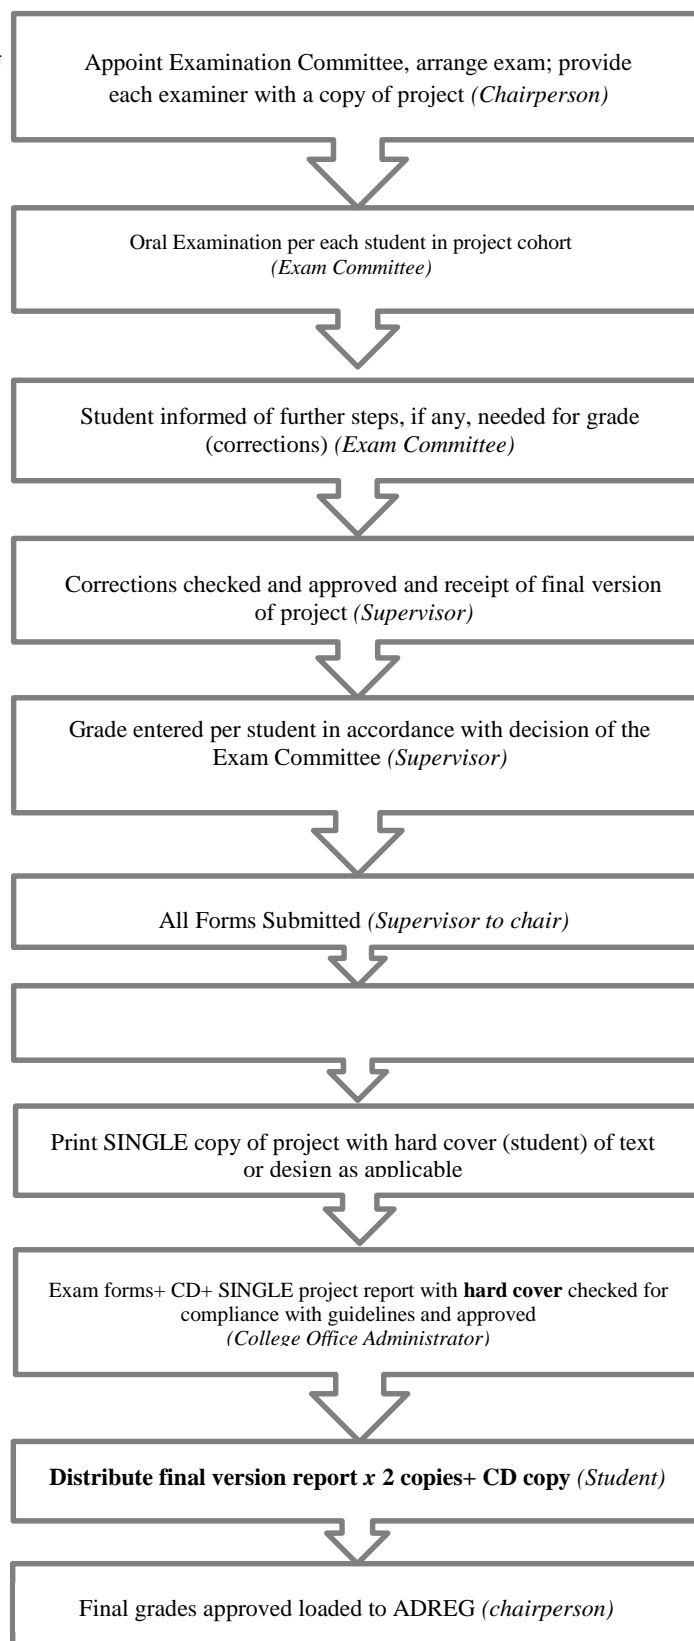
Appoint Examination Committee, arrange exam; provide each examiner with a copy of project *(Chairperson)*

Oral Examination per each student in project cohort *(Exam Committee)*

Student informed of further steps, if any, needed for grade (corrections) *(Exam Committee)*

Corrections checked and approved and receipt of final version of project *(Supervisor)*

Grade entered per student in accordance with decision of the Exam Committee *(Supervisor)*

All Forms Submitted *(Supervisor to chair)*

Print SINGLE copy of project with hard cover (student) of text or design as applicable

Exam forms+ CD+ SINGLE project report with **hard cover** checked for compliance with guidelines and approved *(College Office Administrator)*

**Distribute final version report *x* 2 copies+ CD copy** *(Student)*

Final grades approved loaded to ADREG *(chairperson)*